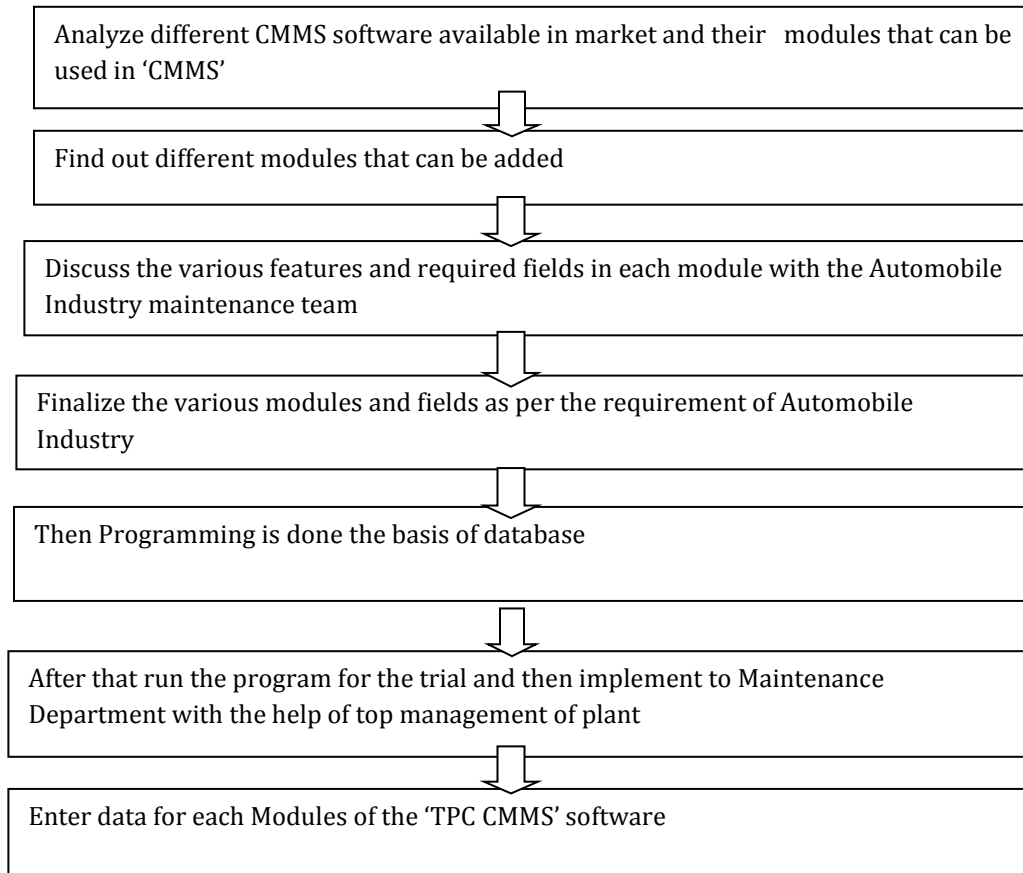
Analyze different CMMS software available in market and their modules that can be used in 'CMMS'

Find out different modules that can be added

Discuss the various features and required fields in each module with the Automobile Industry maintenance team

Finalize the various modules and fields as per the requirement of Automobile Industry

Then Programming is done the basis of database

After that run the program for the trial and then implement to Maintenance Department with the help of top management of plant

Enter data for each Modules of the 'TPC CMMS' software